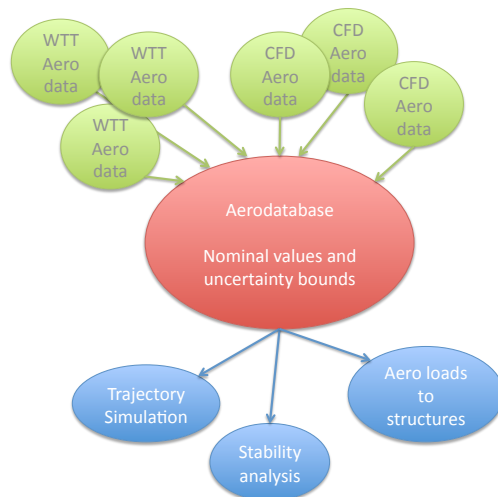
WTT Aero data

WTT Aero data

WTT Aero data

CFD Aero data

CFD Aero data

CFD Aero data

Aerodatabase

Nominal values and uncertainty bounds

Trajectory Simulation

Stability analysis

Aero loads to structures